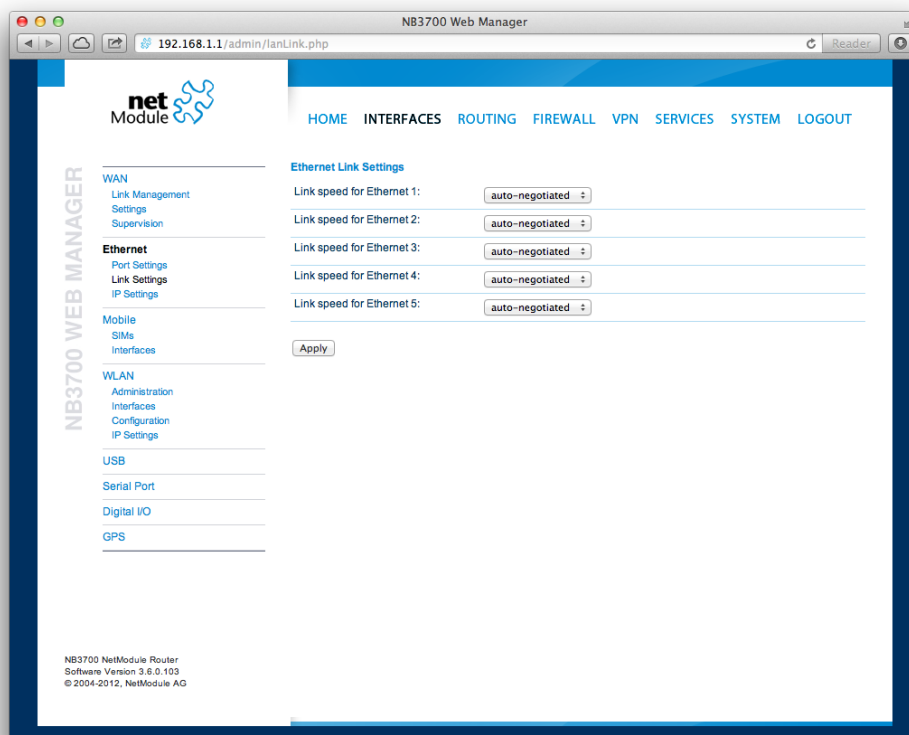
NB3700 Web Manager

192.168.1.1/admin/lanLink.php

Reader

net Module

HOME INTERFACES ROUTING FIREWALL VPN SERVICES SYSTEM LOGOUT

NB3700 WEB MANAGER

WAN
Link Management
Settings
Supervision

Ethernet
Port Settings
Link Settings
IP Settings

Mobile
SIMs
Interfaces

WLAN
Administration
Interfaces
Configuration
IP Settings

USB

Serial Port

Digital I/O

GPS

Ethernet Link Settings

| | |
|---|---|
| Link speed for Ethernet 1: | auto-negotiated |
| Link speed for Ethernet 2: | auto-negotiated |
| Link speed for Ethernet 3: | auto-negotiated |
| Link speed for Ethernet 4: | auto-negotiated |
| Link speed for Ethernet 5: | auto-negotiated |

Apply

NB3700 NetModule Router
Software Version 3.6.0.103
© 2004-2012, NetModule AG